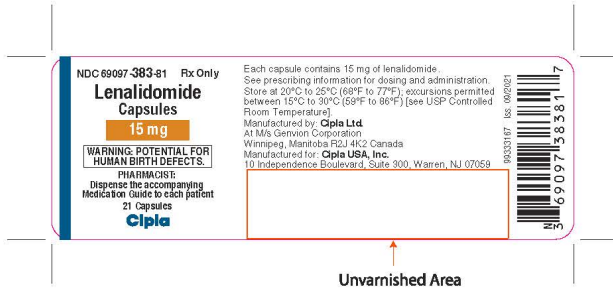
NDC 69097-383-81 Rx Only
Lenalidomide
Capsules
15 mg
WARNING: POTENTIAL FOR HUMAN BIRTH DEFECTS.
PHARMACIST:
Dispense the accompanying Medication Guide to each patient
21 Capsules
Cipla

Each capsule contains 15 mg of lenalidomide.
See prescribing information for dosing and administration.
Store at 20°C to 25°C (68°F to 77°F); excursions permitted between 15°C to 30°C (59°F to 86°F) [see USP Controlled Room Temperature].
Manufactured by: Cipla Ltd.
At M/s Genvion Corporation
Winnipeg, Manitoba R2J 4K2 Canada
Manufactured for: Cipla USA, Inc.
10 Independence Boulevard, Suite 300, Warren, NJ 07059

99333167 Iss. 09/2021

N 3 69097 38381 7

Unvarnished Area